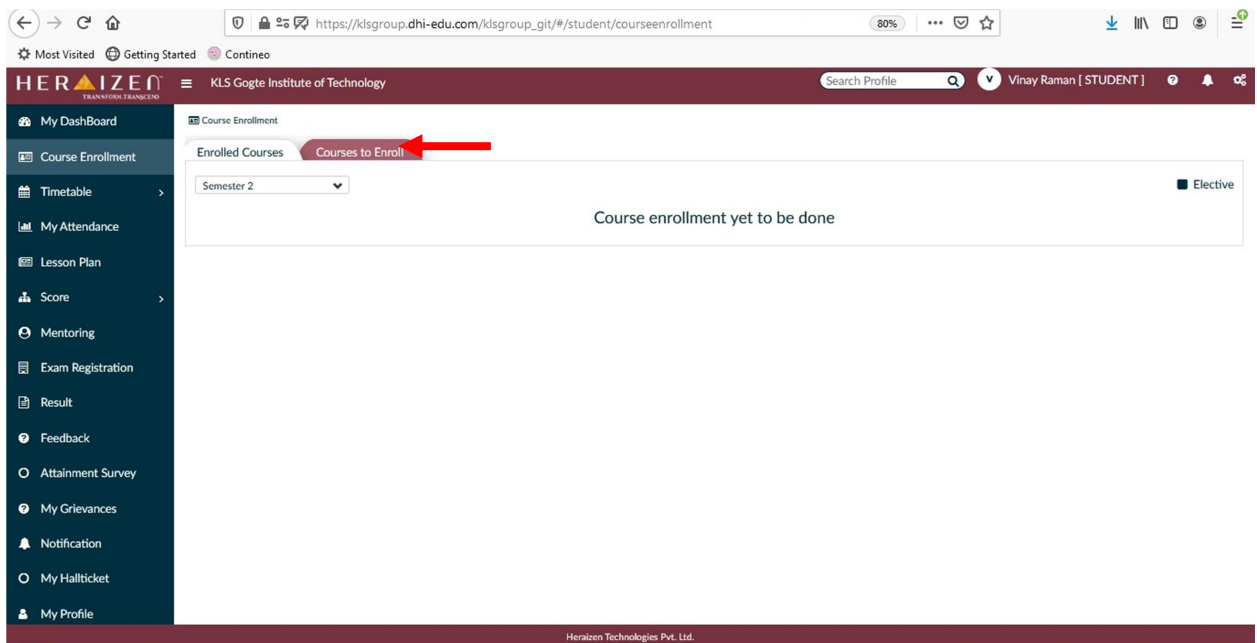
https://klsgroup.dhi-edu.com/klsgroup_git/#/student/courseenrollment 80%

Most Visited Getting Started Contineo

HERAIZEN TRANSFORM.TRANSCEND

KLS Gogte Institute of Technology

Search Profile

V Vinay Raman [ STUDENT ]

My DashBoard
Course Enrollment
Timetable
My Attendance
Lesson Plan
Score
Mentoring
Exam Registration
Result
Feedback
Attainment Survey
My Grievances
Notification
My Hallticket
My Profile

Course Enrollment

Enrolled Courses Courses to Enroll

Semester 2

Elective

Course enrollment yet to be done

Heraizen Technologies Pvt. Ltd.